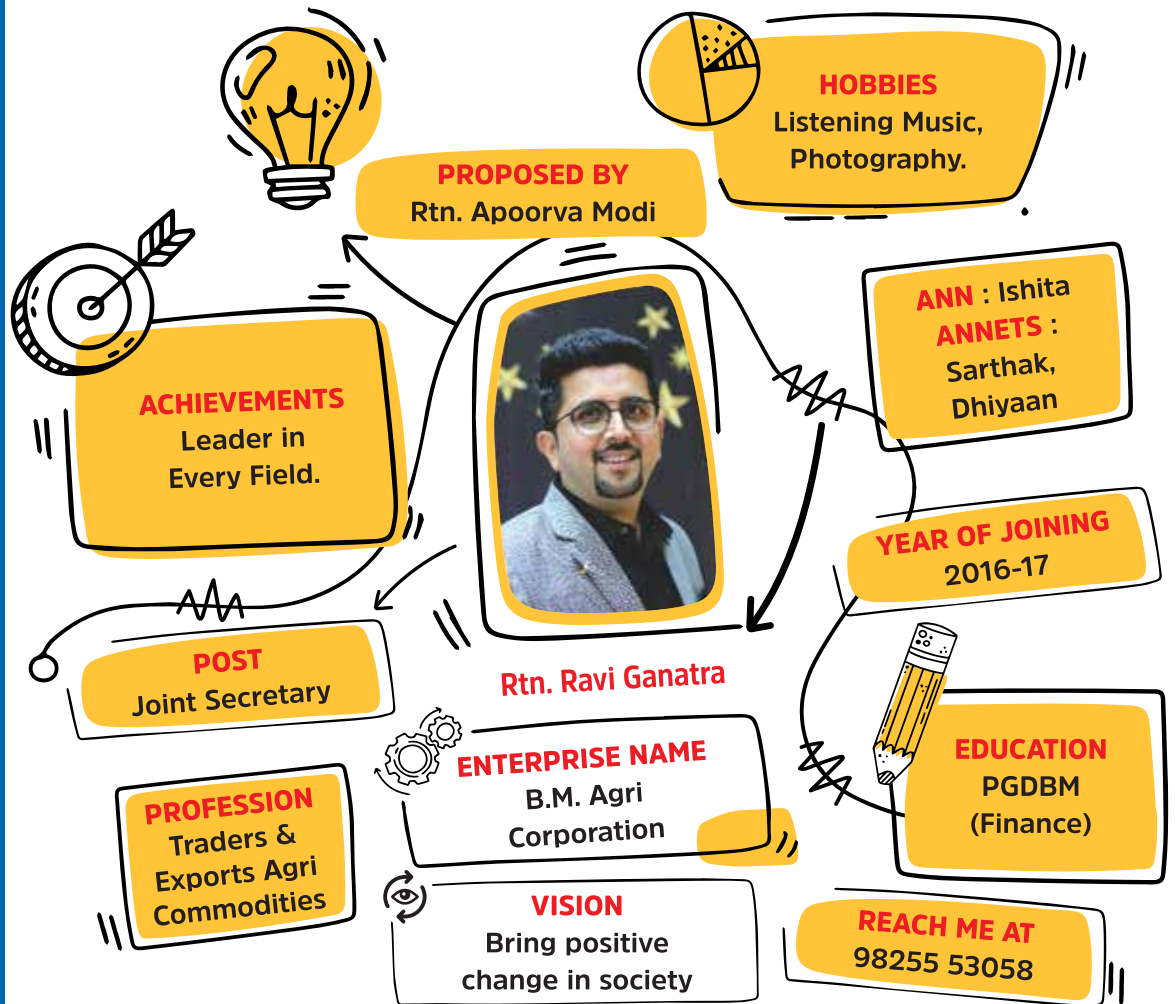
HOBBIES
Listening Music, Photography.

PROPOSED BY
Rtn. Apoorva Modi

ANN : Ishita
ANNETS : Sarthak, Dhiyaan

ACHIEVEMENTS
Leader in Every Field.

YEAR OF JOINING
2016-17

POST
Joint Secretary

Rtn. Ravi Ganatra

ENTERPRISE NAME
B.M. Agri Corporation

EDUCATION
PGDBM (Finance)

PROFESSION
Traders & Exports Agri Commodities

VISION
Bring positive change in society

REACH ME AT
98255 53058